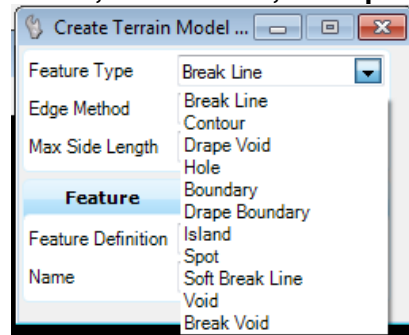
Create Terrain Model ...

Feature Type
Break Line

Edge Method
Max Side Length

Break Line
Contour
Drape Void
Hole
Boundary
Drape Boundary
Island
Spot
Soft Break Line
Void
Break Void

Feature
Feature Definition
Name